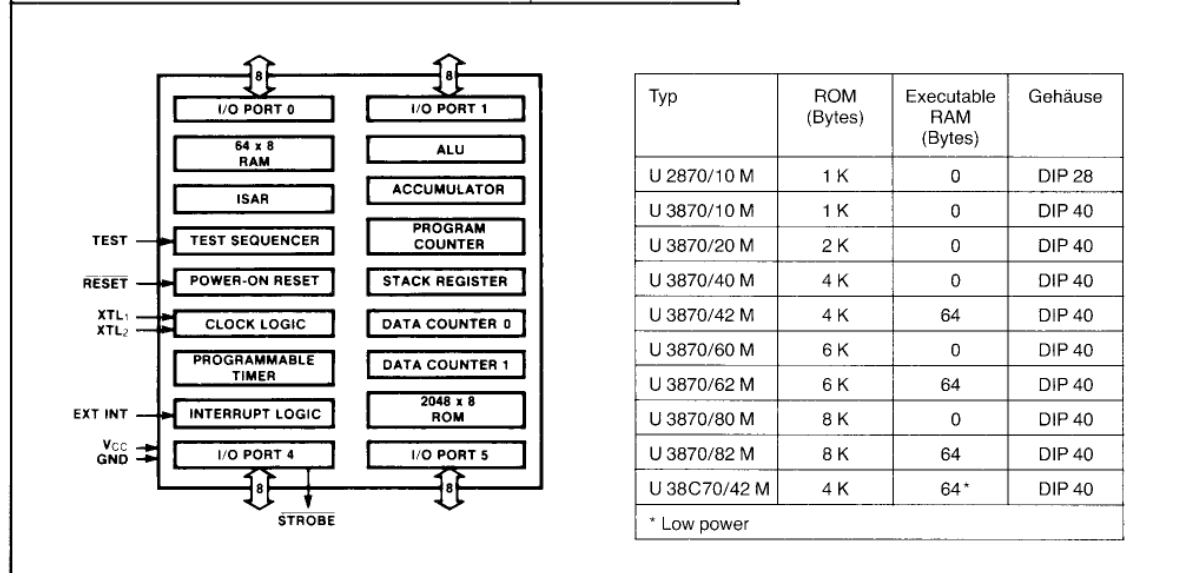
8
8
I/O PORT 0
I/O PORT 1
64 x 8 RAM
ALU
ISAR
ACCUMULATOR
TEST
TEST SEQUENCER
PROGRAM COUNTER
$\overline{RESET}$
POWER-ON RESET
STACK REGISTER
$XTL_1$
$XTL_2$
CLOCK LOGIC
DATA COUNTER 0
PROGRAMMABLE TIMER
DATA COUNTER 1
EXT INT
INTERRUPT LOGIC
2048 x 8 ROM
$V_{CC}$
GND
I/O PORT 4
I/O PORT 5
8
8
$\overline{STROBE}$

| Typ | ROM (Bytes) | Executable RAM (Bytes) | Gehäuse |
|---|---|---|---|
| U 2870/10 M | 1 K | 0 | DIP 28 |
| U 3870/10 M | 1 K | 0 | DIP 40 |
| U 3870/20 M | 2 K | 0 | DIP 40 |
| U 3870/40 M | 4 K | 0 | DIP 40 |
| U 3870/42 M | 4 K | 64 | DIP 40 |
| U 3870/60 M | 6 K | 0 | DIP 40 |
| U 3870/62 M | 6 K | 64 | DIP 40 |
| U 3870/80 M | 8 K | 0 | DIP 40 |
| U 3870/82 M | 8 K | 64 | DIP 40 |
| U 38C70/42 M | 4 K | 64* | DIP 40 |

* Low power